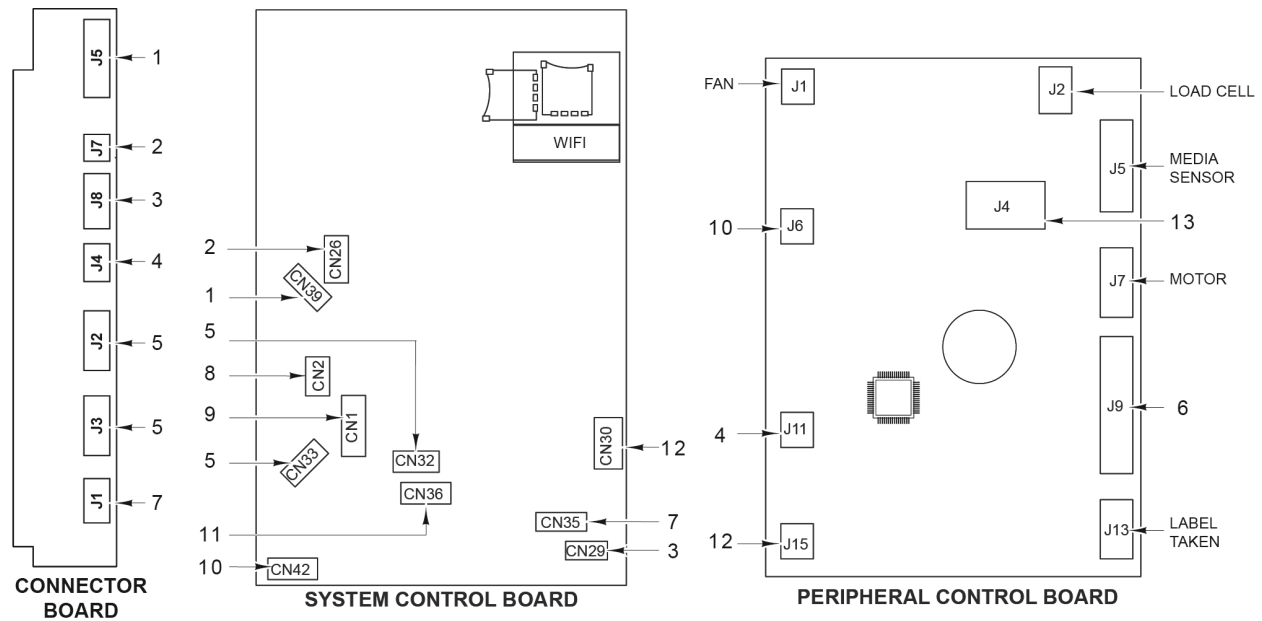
J5 1
J7 2
J8 3
J4 4
J2 5
J3 5
J1 7

CONNECTOR BOARD

WIFI
2 CN26
1 CN39
5
8 CN2
9 CN1
5 CN33
CN32
CN36
11
CN30 12
CN35 7
CN29 3
10 CN42

SYSTEM CONTROL BOARD

FAN J1
J2 LOAD CELL
J5 MEDIA SENSOR
J4 13
10 J6
J7 MOTOR
J9 6
4 J11
12 J15
J13 LABEL TAKEN

PERIPHERAL CONTROL BOARD